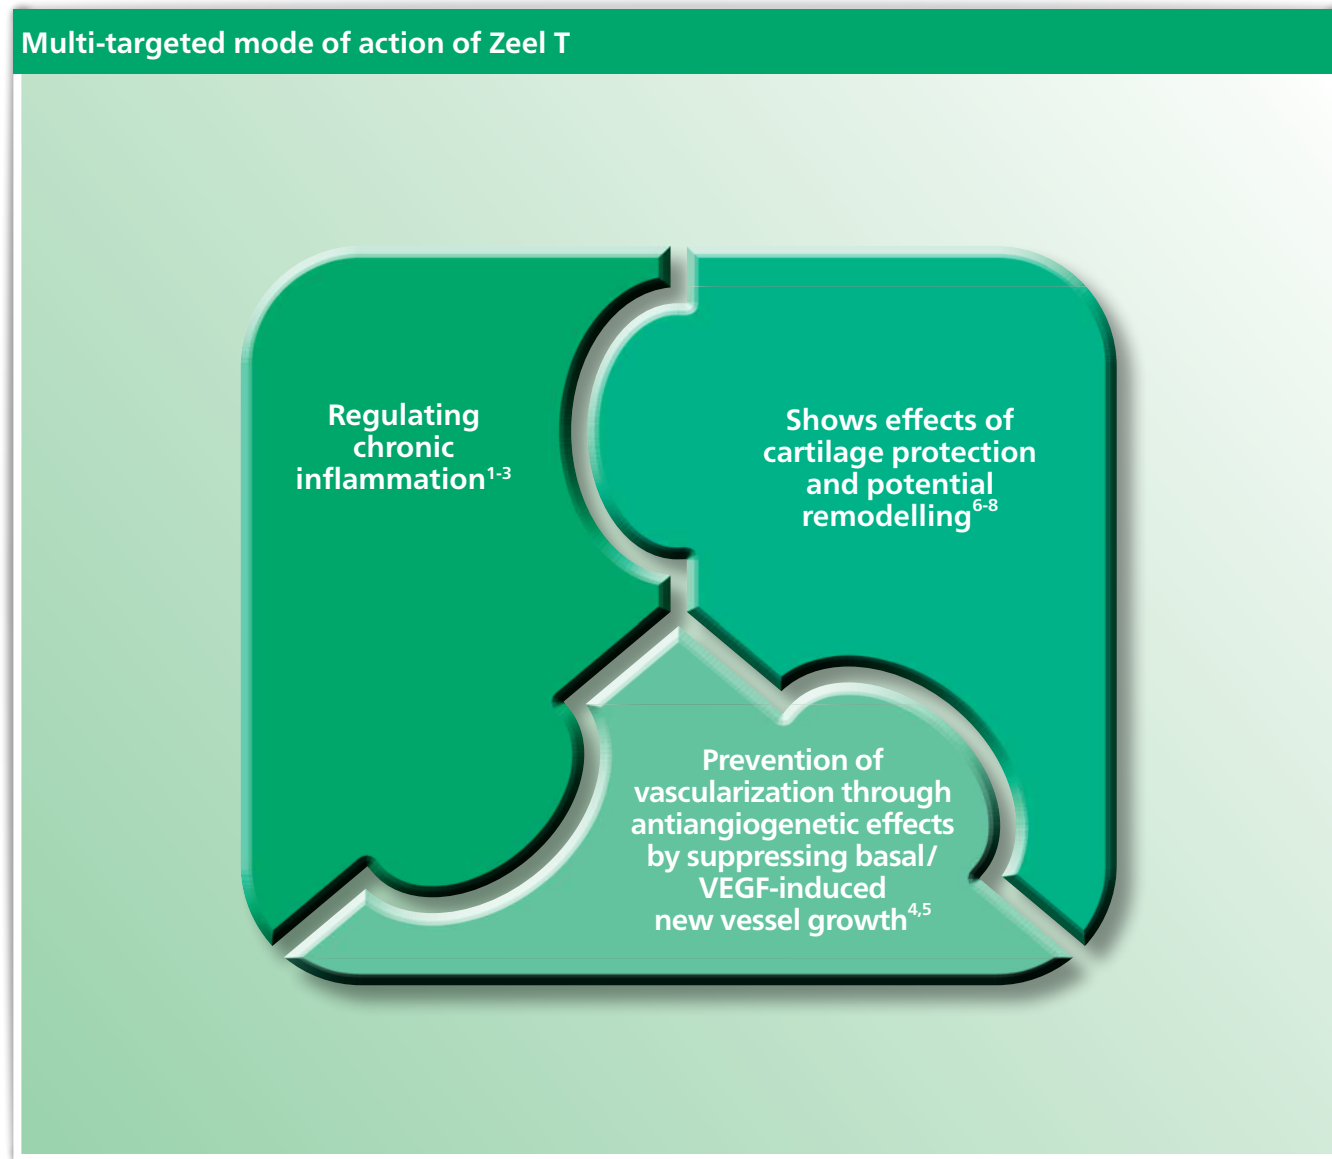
Multi-targeted mode of action of Zeel T

Regulating chronic inflammation$^{1-3}$

Shows effects of cartilage protection and potential remodelling$^{6-8}$

Prevention of vascularization through antiangiogenetic effects by suppressing basal/ VEGF-induced new vessel growth$^{4,5}$